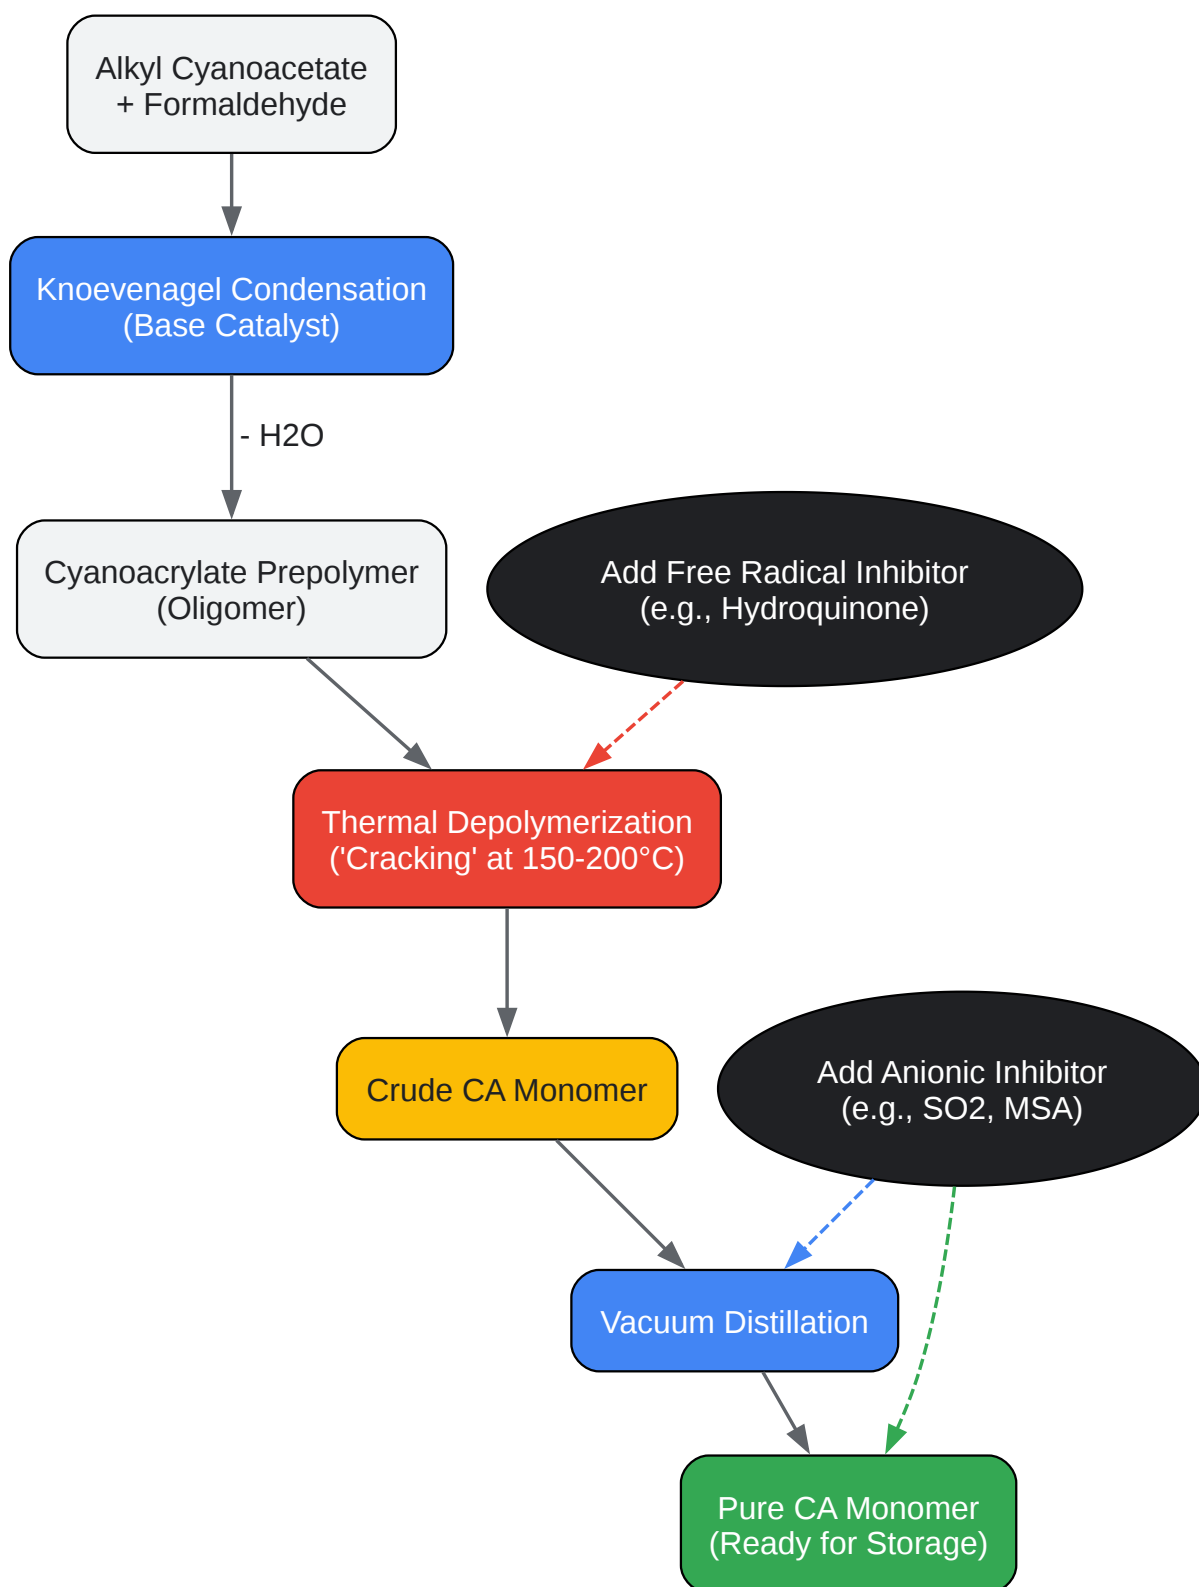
Alkyl Cyanoacetate
+ Formaldehyde

Knoevenagel Condensation
(Base Catalyst)

- H2O

Cyanoacrylate Prepolymer
(Oligomer)

Add Free Radical Inhibitor
(e.g., Hydroquinone)

Thermal Depolymerization
('Cracking' at 150-200°C)

Crude CA Monomer

Add Anionic Inhibitor
(e.g., SO2, MSA)

Vacuum Distillation

Pure CA Monomer
(Ready for Storage)